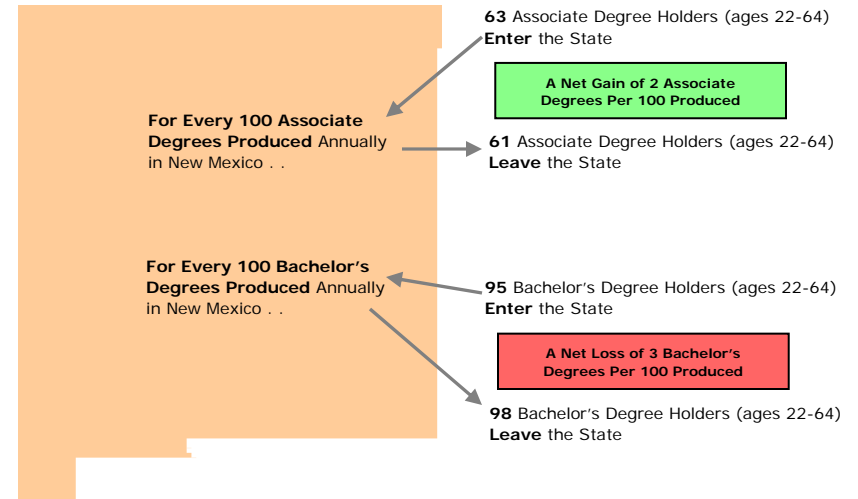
63 Associate Degree Holders (ages 22-64) Enter the State

A Net Gain of 2 Associate Degrees Per 100 Produced

For Every 100 Associate Degrees Produced Annually in New Mexico . .

61 Associate Degree Holders (ages 22-64) Leave the State

For Every 100 Bachelor's Degrees Produced Annually in New Mexico . .

95 Bachelor's Degree Holders (ages 22-64) Enter the State

A Net Loss of 3 Bachelor's Degrees Per 100 Produced

98 Bachelor's Degree Holders (ages 22-64) Leave the State